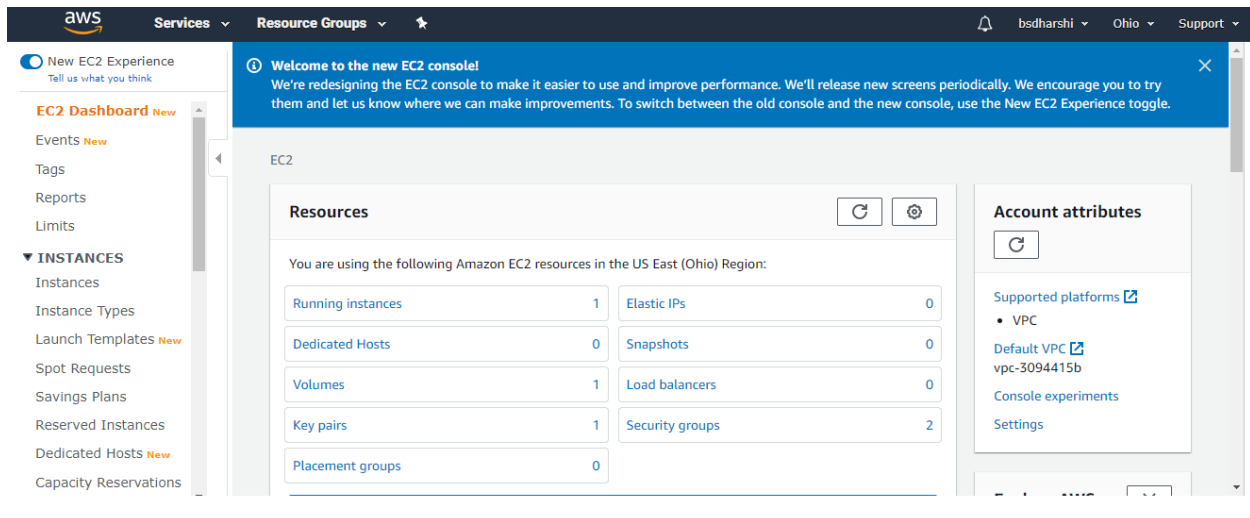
aws Services Resource Groups bsdharshi Ohio Support

New EC2 Experience
Tell us what you think

EC2 Dashboard New
Events New
Tags
Reports
Limits
▼ INSTANCES
Instances
Instance Types
Launch Templates New
Spot Requests
Savings Plans
Reserved Instances
Dedicated Hosts New
Capacity Reservations

Welcome to the new EC2 console!
We're redesigning the EC2 console to make it easier to use and improve performance. We'll release new screens periodically. We encourage you to try them and let us know where we can make improvements. To switch between the old console and the new console, use the New EC2 Experience toggle.

EC2

Resources

You are using the following Amazon EC2 resources in the US East (Ohio) Region:

| | | | |
|---|---|---|---|
| Running instances | 1 | Elastic IPs | 0 |
| Dedicated Hosts | 0 | Snapshots | 0 |
| Volumes | 1 | Load balancers | 0 |
| Key pairs | 1 | Security groups | 2 |
| Placement groups | 0 | | |

Account attributes

Supported platforms
• VPC
Default VPC
vpc-3094415b
Console experiments
Settings

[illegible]